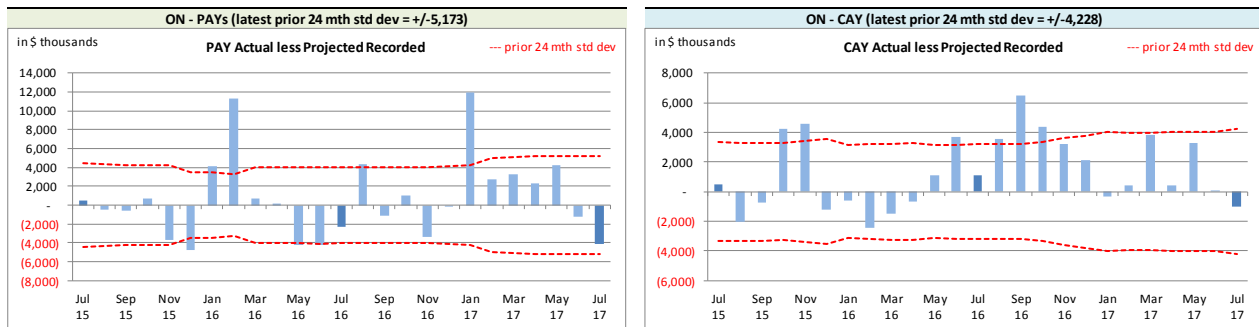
ON - PAYs (latest prior 24 mth std dev = +/-5,173)

in $ thousands

PAY Actual less Projected Recorded

--- prior 24 mth std dev

14,000
12,000
10,000
8,000
6,000
4,000
2,000
-
(2,000)
(4,000)
(6,000)
(8,000)

Jul 15
Sep 15
Nov 15
Jan 16
Mar 16
May 16
Jul 16
Sep 16
Nov 16
Jan 17
Mar 17
May 17
Jul 17

ON - CAY (latest prior 24 mth std dev = +/-4,228)

in $ thousands

CAY Actual less Projected Recorded

--- prior 24 mth std dev

8,000
6,000
4,000
2,000
-
(2,000)
(4,000)
(6,000)

Jul 15
Sep 15
Nov 15
Jan 16
Mar 16
May 16
Jul 16
Sep 16
Nov 16
Jan 17
Mar 17
May 17
Jul 17